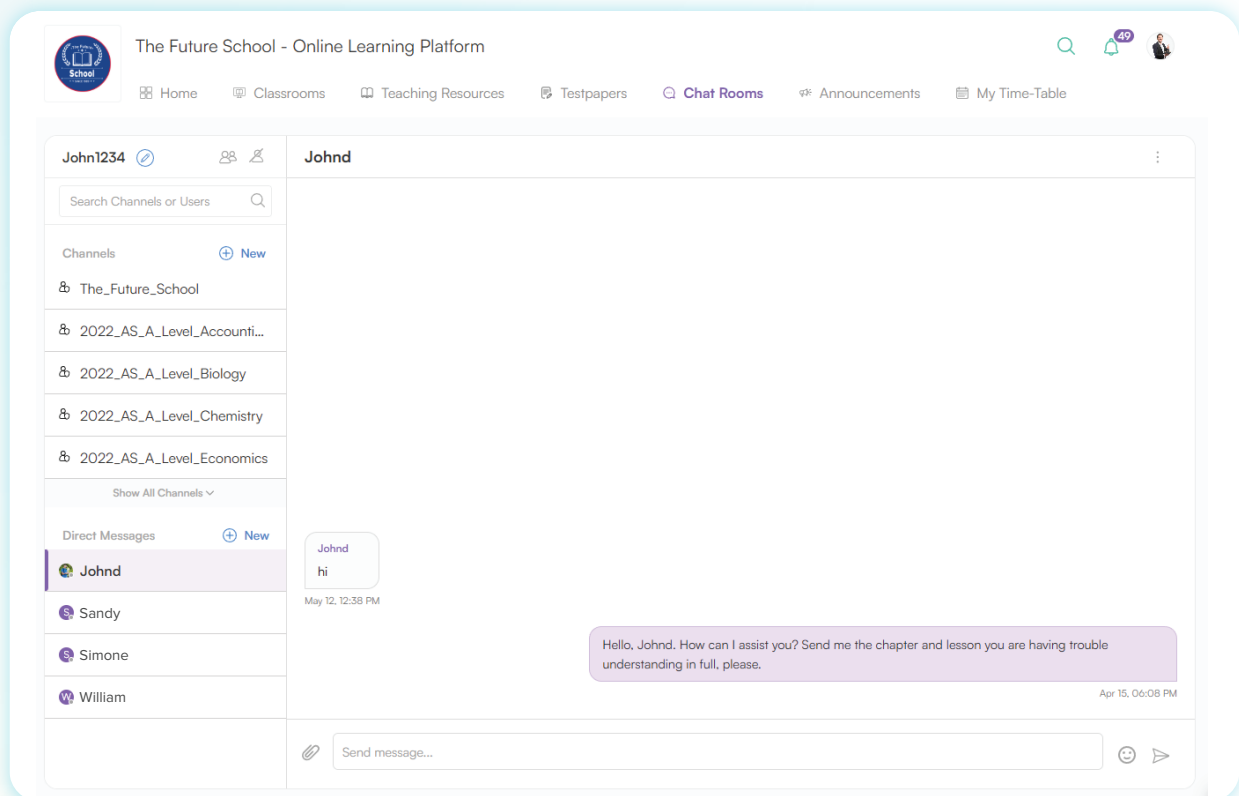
The Future School
School

The Future School - Online Learning Platform

49

Home Classrooms Teaching Resources Testpapers Chat Rooms Announcements My Time-Table

John1234

Search Channels or Users

Channels
New

The_Future_School
2022_AS_A_Level_Accounti...
2022_AS_A_Level_Biology
2022_AS_A_Level_Chemistry
2022_AS_A_Level_Economics

Show All Channels

Direct Messages
New

Johnd
S Sandy
S Simone
W William

Johnd

Johnd
hi
May 12, 12:38 PM

Hello, Johnd. How can I assist you? Send me the chapter and lesson you are having trouble understanding in full, please.
Apr 15, 06:08 PM

Send message...